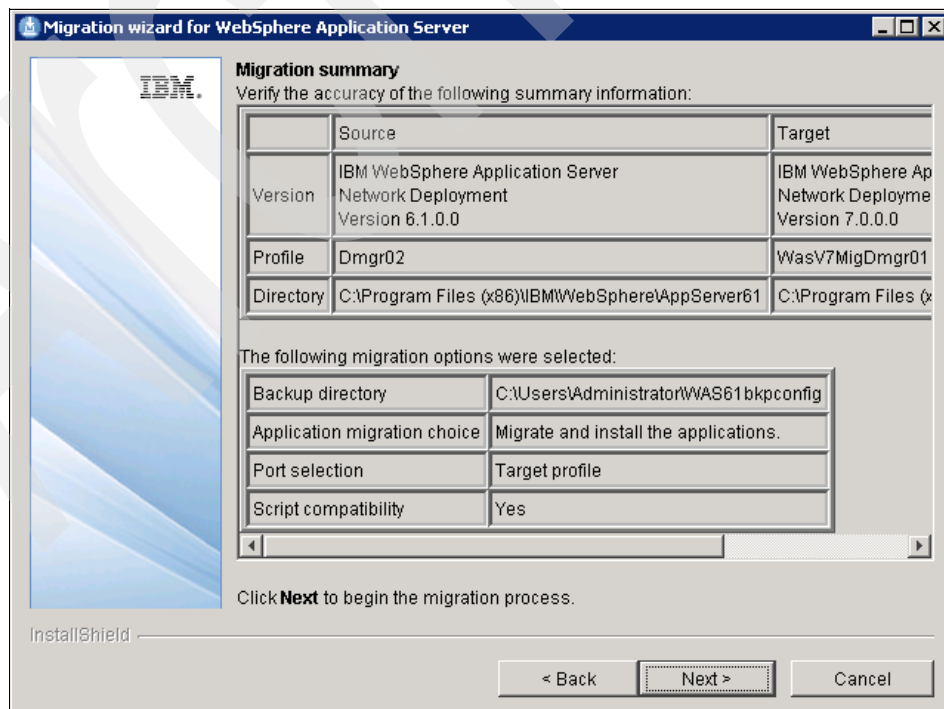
Migration wizard for WebSphere Application Server

IBM.

**Migration summary**
Verify the accuracy of the following summary information:

| | Source | Target |
|---|---|---|
| Version | IBM WebSphere Application Server Network Deployment Version 6.1.0.0 | IBM WebSphere Ap Network Deployme Version 7.0.0.0 |
| Profile | Dmgr02 | WasV7MigDmgr01 |
| Directory | C:\Program Files (x86)\IBM\WebSphere\AppServer61 | C:\Program Files (x |

The following migration options were selected:

| | |
|---|---|
| Backup directory | C:\Users\Administrator\WAS61bkpconfig |
| Application migration choice | Migrate and install the applications. |
| Port selection | Target profile |
| Script compatibility | Yes |

Click **Next** to begin the migration process.

InstallShield

< Back Next > Cancel